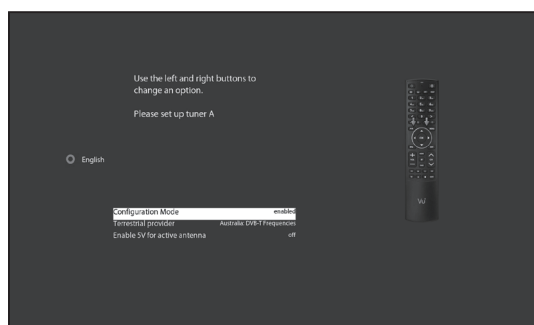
Use the left and right buttons to change an option.

Please set up tuner A

English

| | |
|---|---|
| Configuration Mode | enabled |
| Terrestrial provider | Australia: DVB-T Frequencies |
| Enable 5V for active antenna | off |

VU